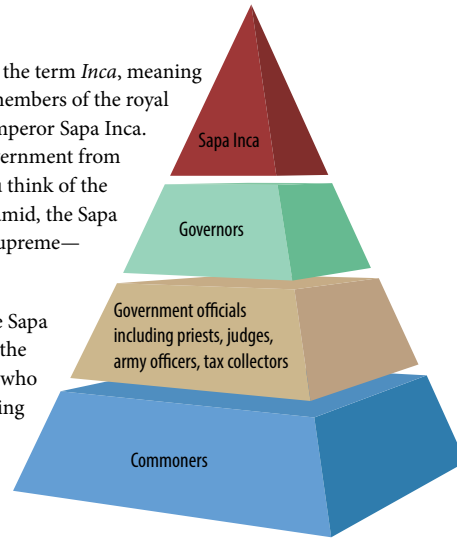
the term *Inca*, meaning
members of the royal
mperor Sapa Inca.
ernment from
think of the
amid, the Sapa
upreme—

e Sapa
the
who
ing

Sapa Inca

Governors

Government officials including priests, judges, army officers, tax collectors

Commoners